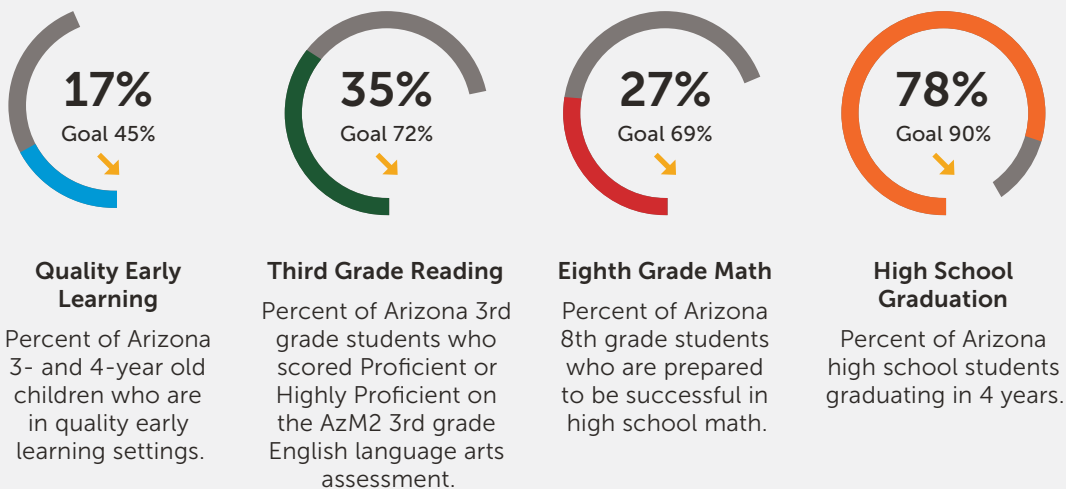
17%
Goal 45%

Quality Early Learning

Percent of Arizona 3- and 4-year old children who are in quality early learning settings.

35%
Goal 72%

Third Grade Reading

Percent of Arizona 3rd grade students who scored Proficient or Highly Proficient on the AzM2 3rd grade English language arts assessment.

27%
Goal 69%

Eighth Grade Math

Percent of Arizona 8th grade students who are prepared to be successful in high school math.

78%
Goal 90%

High School Graduation

Percent of Arizona high school students graduating in 4 years.